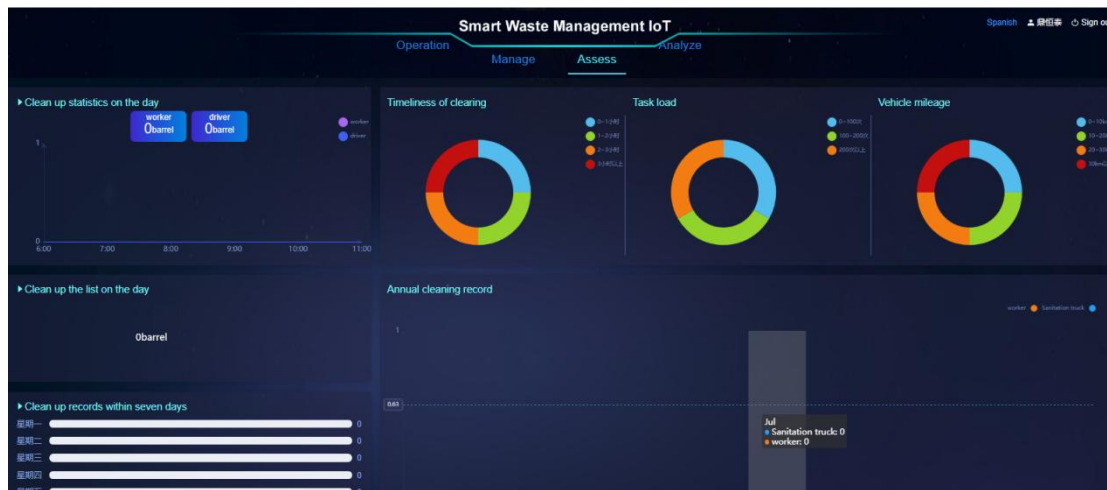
Smart Waste Management IoT

Spanish 薛恒泰 Sign ou

Operation Manage Assess Analyze

Clean up statistics on the day

worker 0barrel

driver 0barrel

worker
driver

1
0
6:00 7:00 8:00 9:00 10:00 11:00

Timeliness of clearing

0~1小时
1~2小时
2~3小时
3小时以上

Task load

0~100斤
100~200斤
200斤以上

Vehicle mileage

0~10km
10~20
20~30
30km以

Clean up the list on the day

0barrel

Annual cleaning record

worker Sanitation truck

1

0.63

Jul
Sanitation truck: 0
worker: 0

Clean up records within seven days

星期一 0
星期二 0
星期三 0
星期四 0
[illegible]